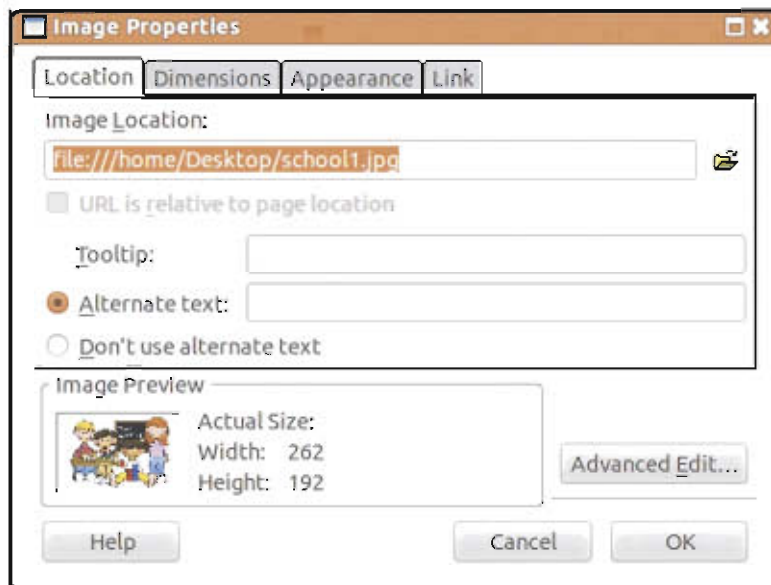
Image Properties

Location | Dimensions | Appearance | Link

Image Location:

file:///home/Desktop/school1.jpg

URL is relative to page location

Tooltip:

Alternate text:

Don't use alternate text

Image Preview

Actual Size:
Width: 262
Height: 192

Advanced Edit...

Help

Cancel

OK